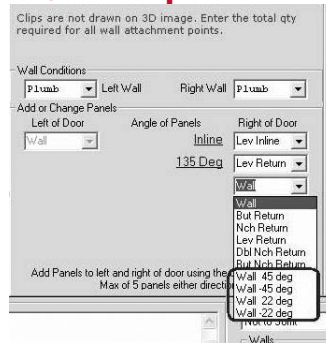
Clips are not drawn on 3D image. Enter the total qty required for all wall attachment points.

Wall Conditions

Plumb Left Wall Right Wall Plumb

Add or Change Panels

Left of Door

Wall

Angle of Panels

Inline

135 Deg

Right of Door

Lev Inline

Lev Return

Wall

Wall
But Return
Nch Return
Lev Return
Dbl Nch Return
But Nch Return
Wall 45 deg
Wall -45 deg
Wall 22 deg
Wall -22 deg
Not to Joint

Add Panels to left and right of door using the
Max of 5 panels either directio

Walls